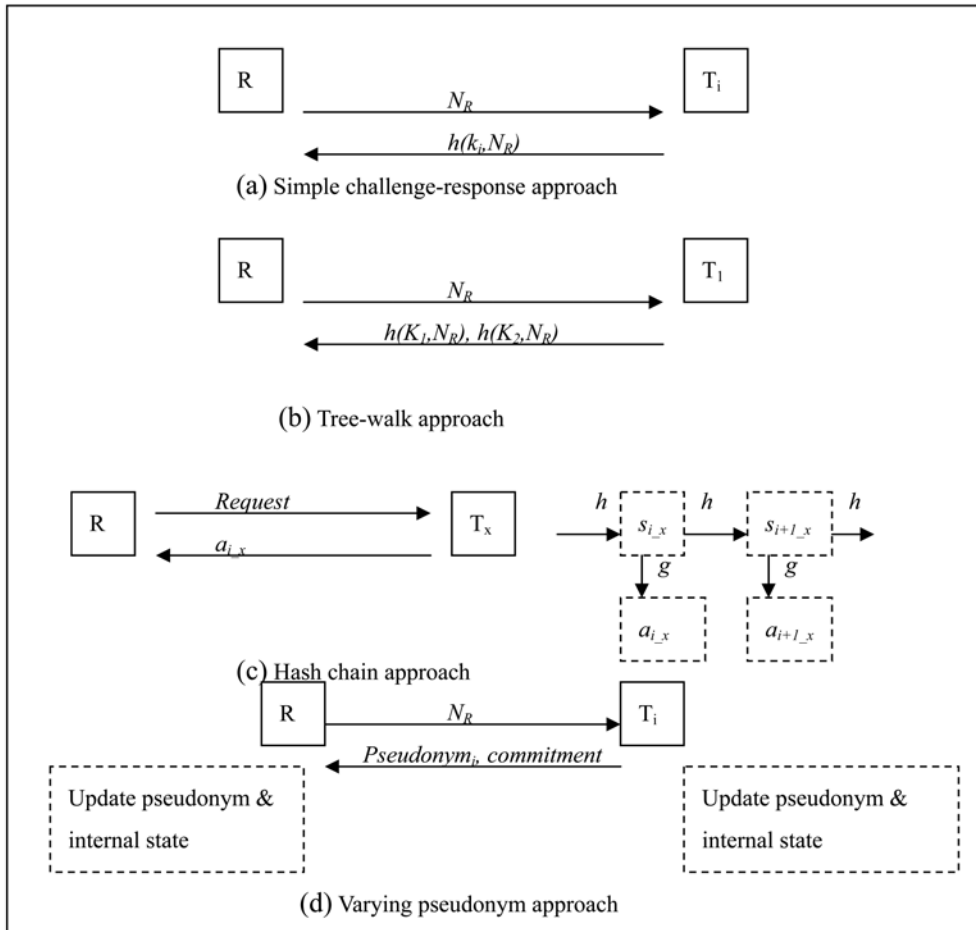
R

$N_R$

$T_i$

$h(k_i,N_R)$

(a) Simple challenge-response approach

R

$N_R$

$T_1$

$h(K_1,N_R)$, $h(K_2,N_R)$

(b) Tree-walk approach

R

*Request*

$T_x$

$a_{i\_x}$

$h$

$s_{i\_x}$

$h$

$s_{i+1\_x}$

$h$

$g$

$g$

$a_{i\_x}$

$a_{i+1\_x}$

(c) Hash chain approach

R

$N_R$

$T_i$

*Pseudonym$_i$, commitment*

Update pseudonym & internal state

Update pseudonym & internal state

(d) Varying pseudonym approach